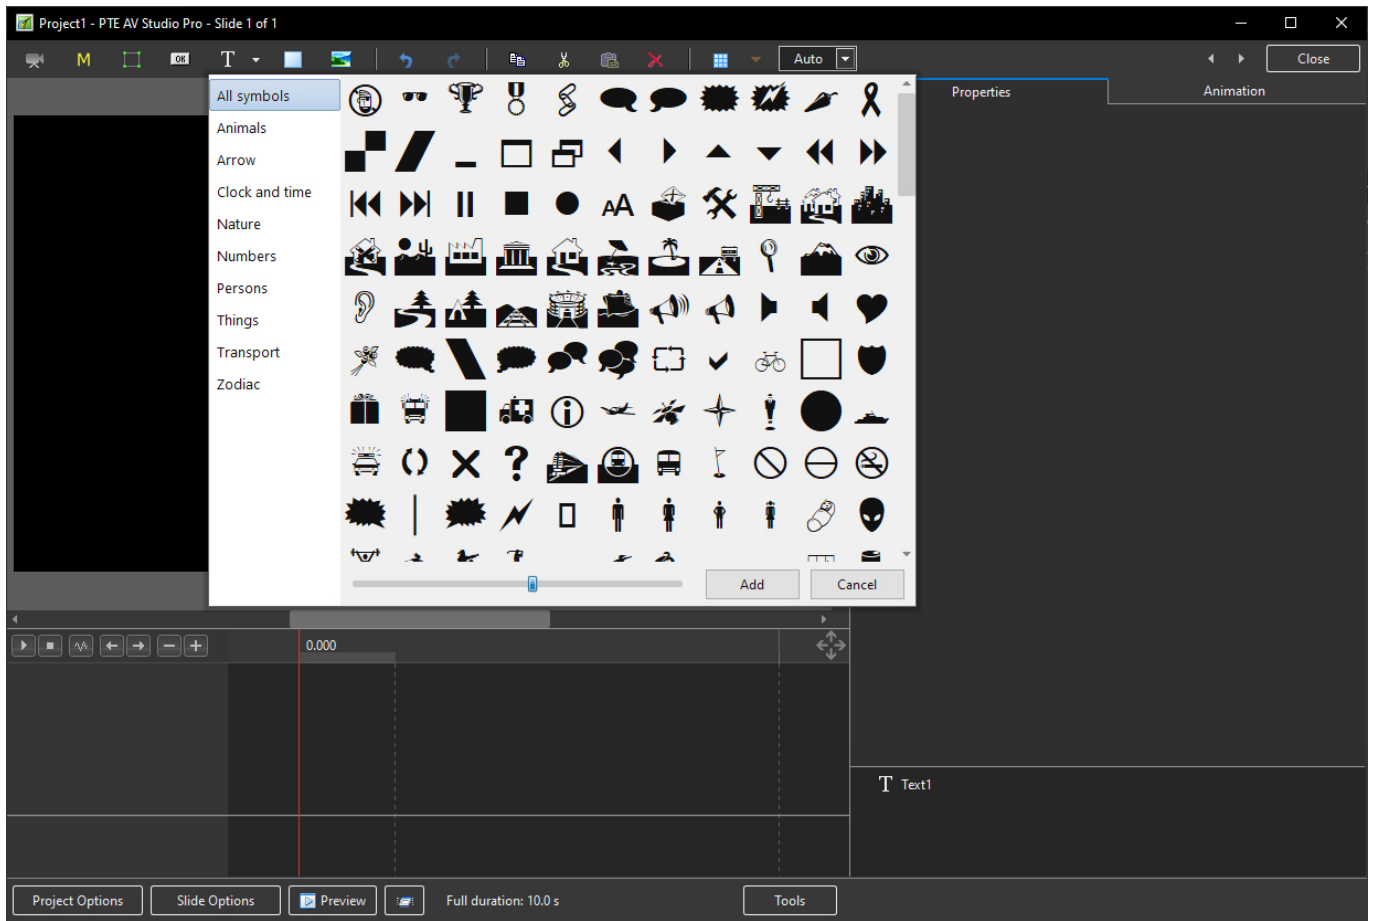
Project1 - PTE AV Studio Pro - Slide 1 of 1

M

T

Auto

Close

Properties

Animation

All symbols
Animals
Arrow
Clock and time
Nature
Numbers
Persons
Things
Transport
Zodiac

AA

Add

Cancel

0.000

T Text1

Project Options

Slide Options

Preview

Full duration: 10.0 s

Tools